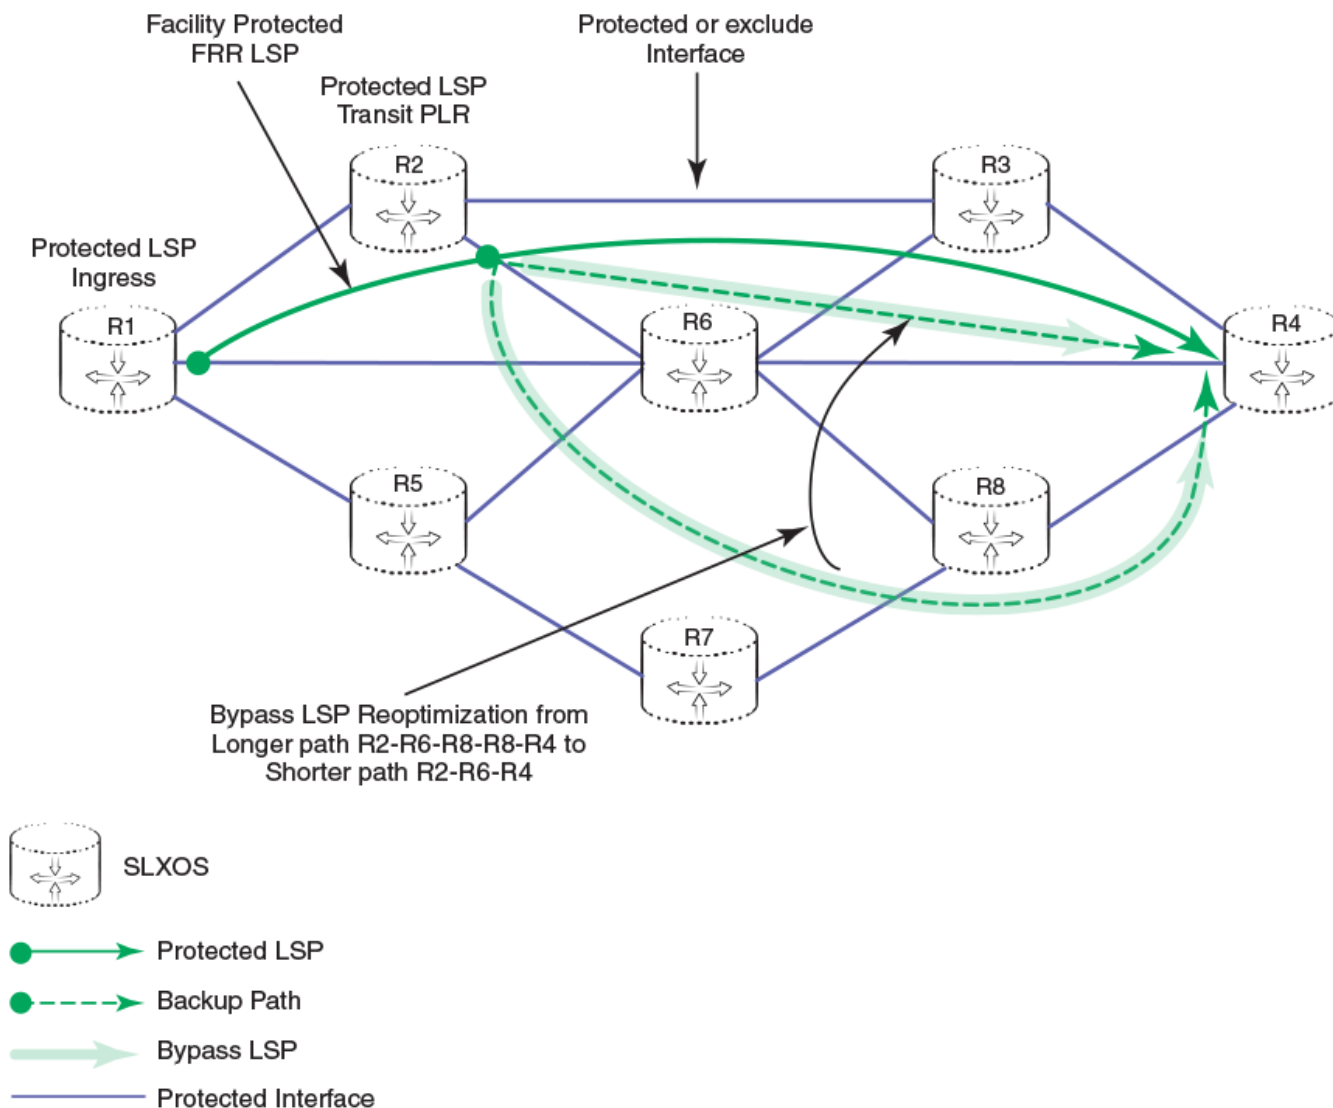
Facility Protected FRR LSP

Protected or exclude Interface

Protected LSP Transit PLR

R2

R3

Protected LSP Ingress

R1

R6

R4

R5

R8

R7

Bypass LSP Reoptimization from Longer path R2-R6-R8-R8-R4 to Shorter path R2-R6-R4

SLXOS

Protected LSP

Backup Path

Bypass LSP

Protected Interface